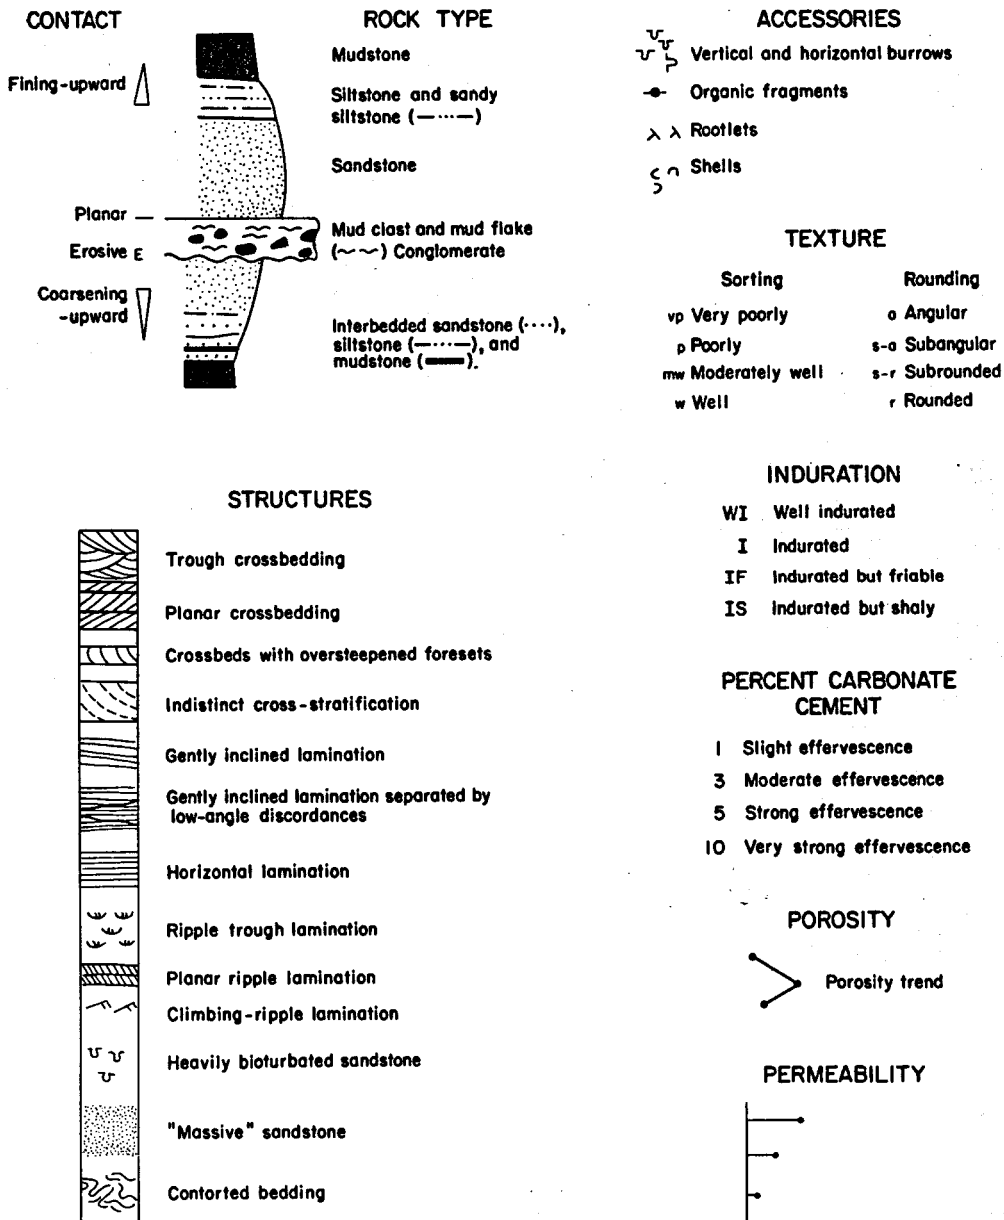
CONTACT

Fining-upward

Planar

Erosive ε

Coarsening -upward

ROCK TYPE

Mudstone

Siltstone and sandy siltstone (—·····—)

Sandstone

Mud clast and mud flake (~~) Conglomerate

Interbedded sandstone (····), siltstone (—·····—), and mudstone (▬▬).

ACCESSORIES

Vertical and horizontal burrows

Organic fragments

Rootlets

Shells

TEXTURE

Sorting

vp Very poorly

p Poorly

mw Moderately well

w Well

Rounding

a Angular

s-a Subangular

s-r Subrounded

r Rounded

STRUCTURES

Trough crossbedding

Planar crossbedding

Crossbeds with oversteepened foresets

Indistinct cross-stratification

Gently inclined lamination

Gently inclined lamination separated by low-angle discordances

Horizontal lamination

Ripple trough lamination

Planar ripple lamination

Climbing-ripple lamination

Heavily bioturbated sandstone

"Massive" sandstone

Contorted bedding

INDURATION

WI Well indurated

I Indurated

IF Indurated but friable

IS Indurated but shaly

PERCENT CARBONATE CEMENT

1 Slight effervescence

3 Moderate effervescence

5 Strong effervescence

10 Very strong effervescence

POROSITY

Porosity trend

PERMEABILITY